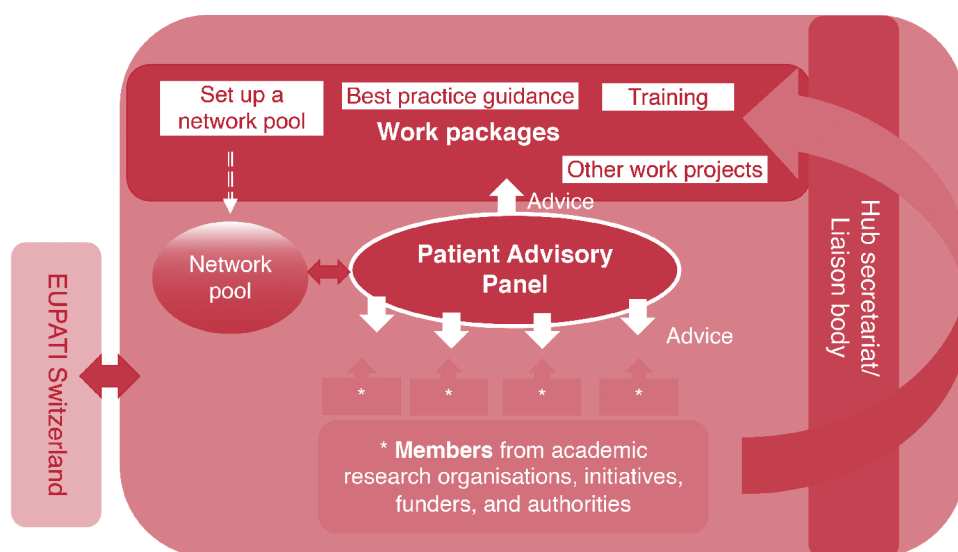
Set up a network pool

Best practice guidance

Training

Work packages

Other work projects

Advice

Network pool

Patient Advisory Panel

Advice

*

*

*

*

* **Members** from academic research organisations, initiatives, funders, and authorities

EUPATI Switzerland

Hub secretariat/ Liaison body